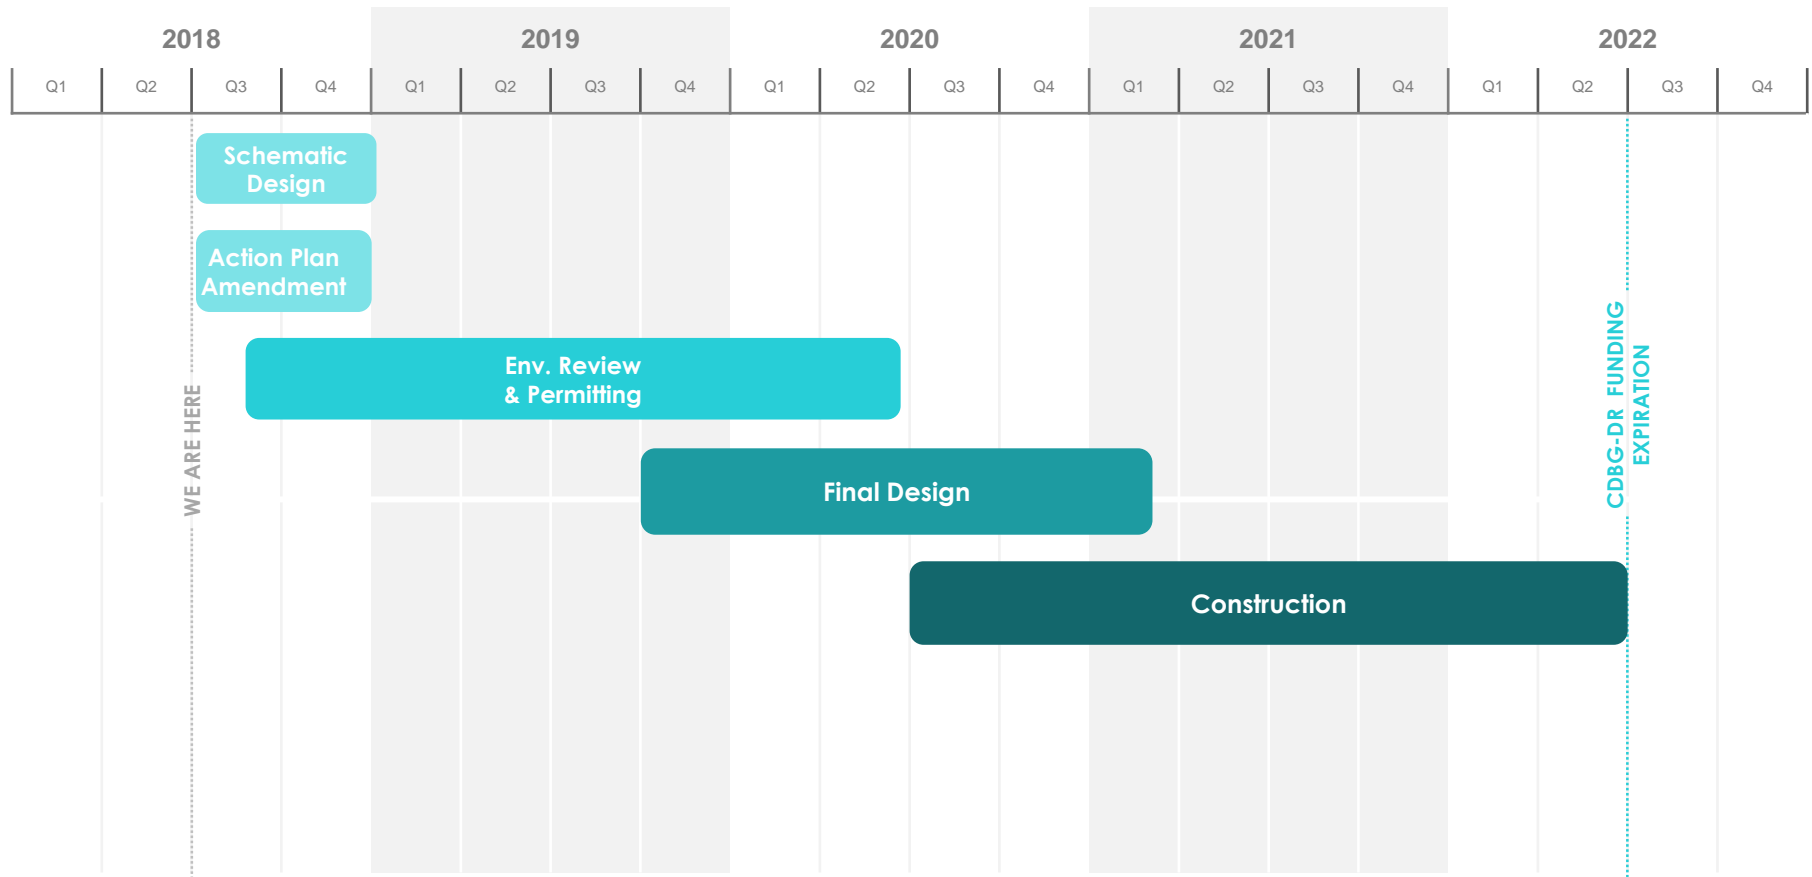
2018 2019 2020 2021 2022

Q1 Q2 Q3 Q4 Q1 Q2 Q3 Q4 Q1 Q2 Q3 Q4 Q1 Q2 Q3 Q4 Q1 Q2 Q3 Q4

Schematic Design

Action Plan Amendment

WE ARE HERE

Env. Review & Permitting

Final Design

Construction

CDBG-DR FUNDING EXPIRATION